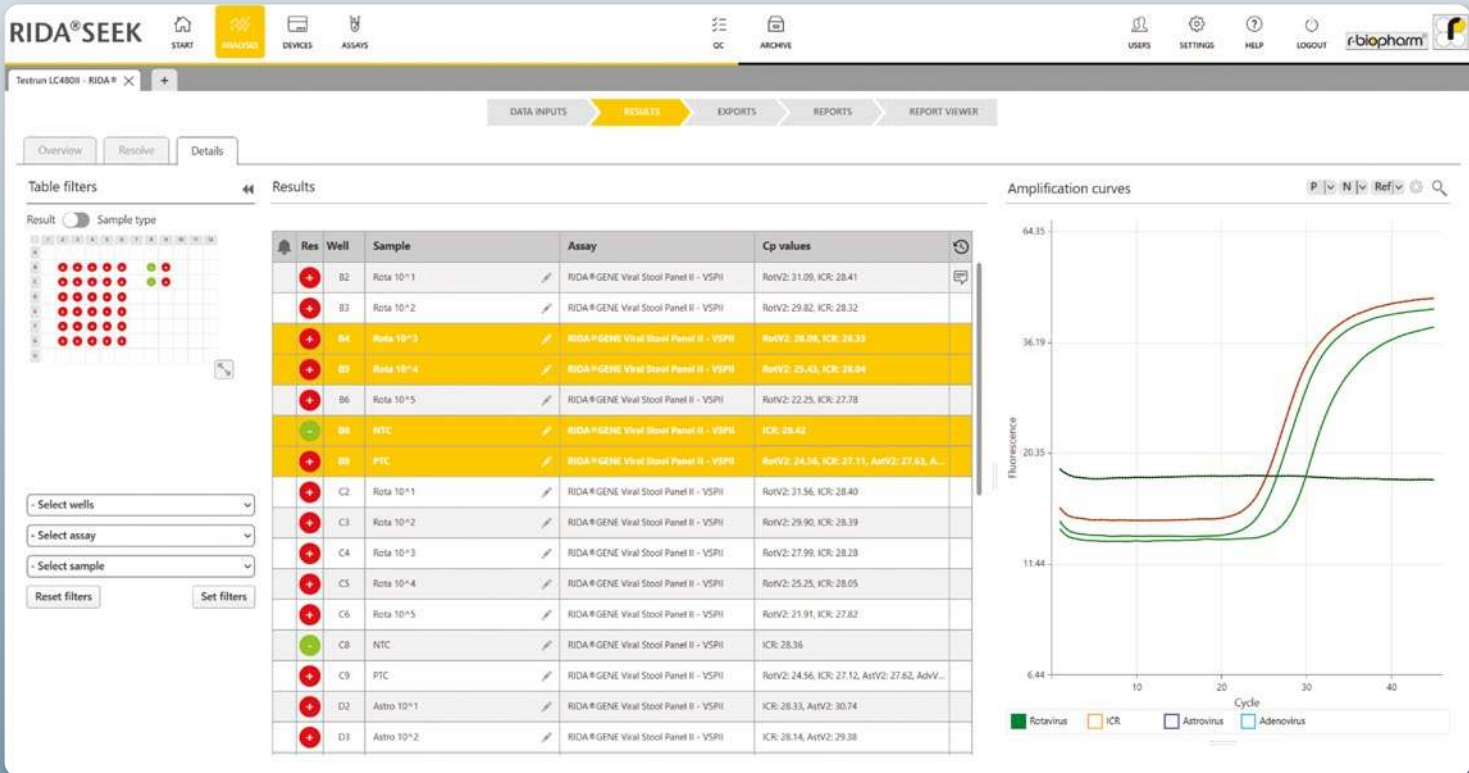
RIDA®SEEK START ANALYSIS DEVICES ASSAYS QC ARCHIVE USERS SETTINGS HELP LOGOUT r-biopharm

Testrun LC480II - RIDA® ×  +

DATA INPUTS  RESULTS  EXPORTS  REPORTS  REPORT VIEWER

Overview  Resolve  Details

Table filters

Result  Sample type

- Select wells
- Select assay
- Select sample

Reset filters  Set filters

Results

| Res | Well | Sample | Assay | Cp values |
|---|---|---|---|---|
| + | B2 | Rota 10^1 | RIDA®GENE Viral Stool Panel II - VSPII | RotV2: 31.09, ICR: 28.41 |
| + | B3 | Rota 10^2 | RIDA®GENE Viral Stool Panel II - VSPII | RotV2: 29.82, ICR: 28.32 |
| + | B4 | Rota 10^3 | RIDA®GENE Viral Stool Panel II - VSPII | RotV2: 28.09, ICR: 28.33 |
| + | B5 | Rota 10^4 | RIDA®GENE Viral Stool Panel II - VSPII | RotV2: 25.43, ICR: 28.04 |
| + | B6 | Rota 10^5 | RIDA®GENE Viral Stool Panel II - VSPII | RotV2: 22.25, ICR: 27.78 |
| - | B8 | NTC | RIDA®GENE Viral Stool Panel II - VSPII | ICR: 28.42 |
| + | B9 | PTC | RIDA®GENE Viral Stool Panel II - VSPII | RotV2: 24.56, ICR: 27.11, AstV2: 27.63, A... |
| + | C2 | Rota 10^1 | RIDA®GENE Viral Stool Panel II - VSPII | RotV2: 31.56, ICR: 28.40 |
| + | C3 | Rota 10^2 | RIDA®GENE Viral Stool Panel II - VSPII | RotV2: 29.90, ICR: 28.39 |
| + | C4 | Rota 10^3 | RIDA®GENE Viral Stool Panel II - VSPII | RotV2: 27.99, ICR: 28.28 |
| + | C5 | Rota 10^4 | RIDA®GENE Viral Stool Panel II - VSPII | RotV2: 25.25, ICR: 28.05 |
| + | C6 | Rota 10^5 | RIDA®GENE Viral Stool Panel II - VSPII | RotV2: 21.91, ICR: 27.82 |
| - | C8 | NTC | RIDA®GENE Viral Stool Panel II - VSPII | ICR: 28.36 |
| + | C9 | PTC | RIDA®GENE Viral Stool Panel II - VSPII | RotV2: 24.56, ICR: 27.12, AstV2: 27.62, AdvV... |
| + | D2 | Astro 10^1 | RIDA®GENE Viral Stool Panel II - VSPII | ICR: 28.33, AstV2: 30.74 |
| + | D3 | Astro 10^2 | RIDA®GENE Viral Stool Panel II - VSPII | ICR: 28.14, AstV2: 29.38 |

Amplification curves  P  N  Ref

64.35
36.19
20.35
11.44
6.44
Fluorescence
10  20  30  40
Cycle

Rotavirus  ICR  Astrovirus  Adenovirus